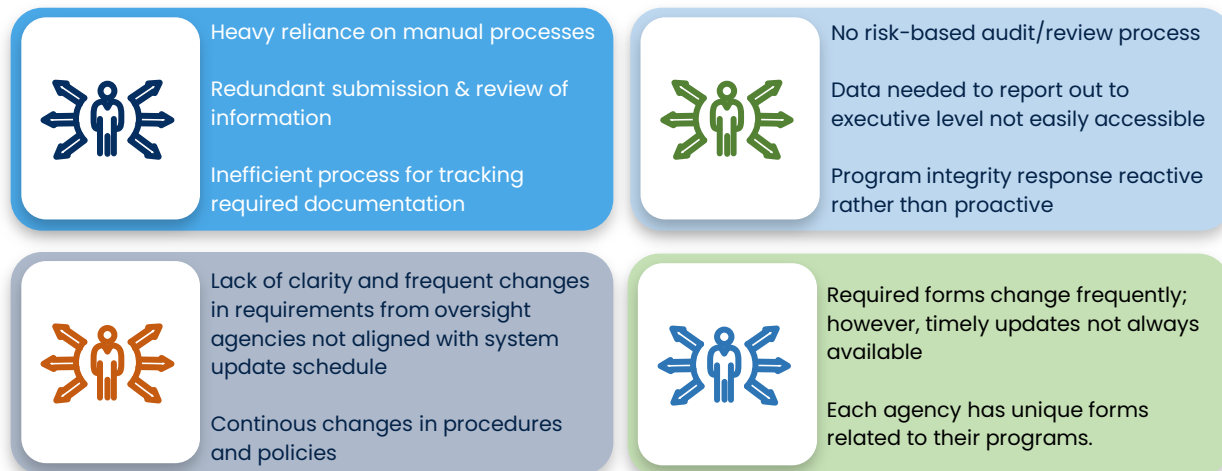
Heavy reliance on manual processes

Redundant submission & review of information

Inefficient process for tracking required documentation

No risk-based audit/review process

Data needed to report out to executive level not easily accessible

Program integrity response reactive rather than proactive

Lack of clarity and frequent changes in requirements from oversight agencies not aligned with system update schedule

Continous changes in procedures and policies

Required forms change frequently; however, timely updates not always available

Each agency has unique forms related to their programs.